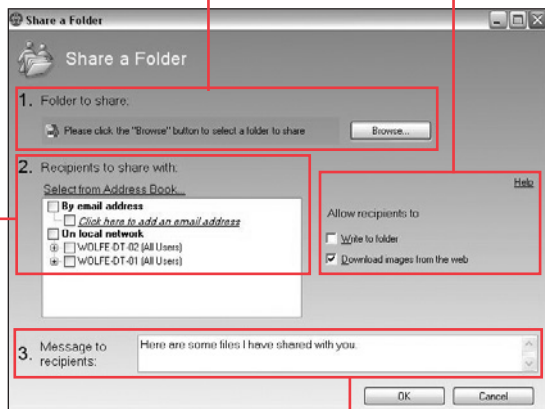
Share a Folder

Share a Folder

1. Folder to share:

Please click the "Browse" button to select a folder to share

Browse...

2. Recipients to share with:

Select from Address Book...

By email address

Click here to add an email address

On local network

WOLFE-DT-02 (All Users)

WOLFE-DT-01 (All Users)

Help

Allow recipients to

Write to folder

Download images from the web

3. Message to recipients:

Here are some files I have shared with you.

OK

Cancel